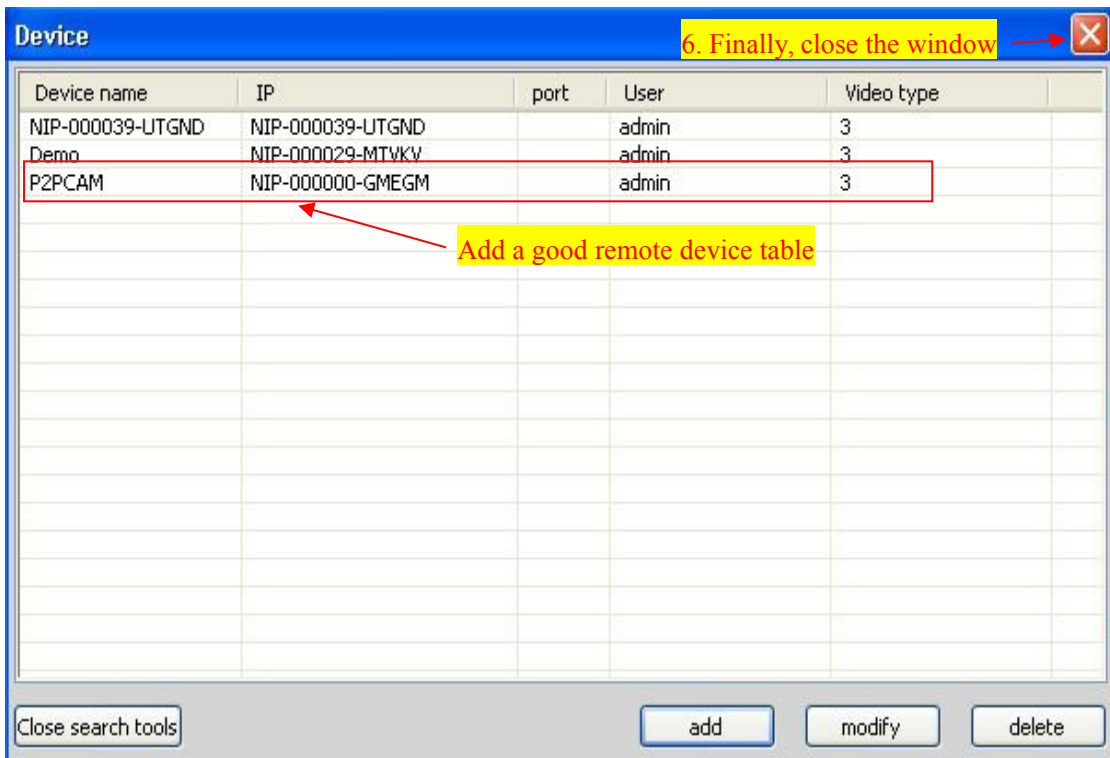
Device

6. Finally, close the window

| Device name | IP | port | User | Video type |
|---|---|---|---|---|
| NIP-000039-UTGND | NIP-000039-UTGND | | admin | 3 |
| Demo | NIP-000029-MTVKV | | admin | 3 |
| P2PCAM | NIP-000000-GMEGM | | admin | 3 |

Add a good remote device table

Close search tools

add

modify

delete